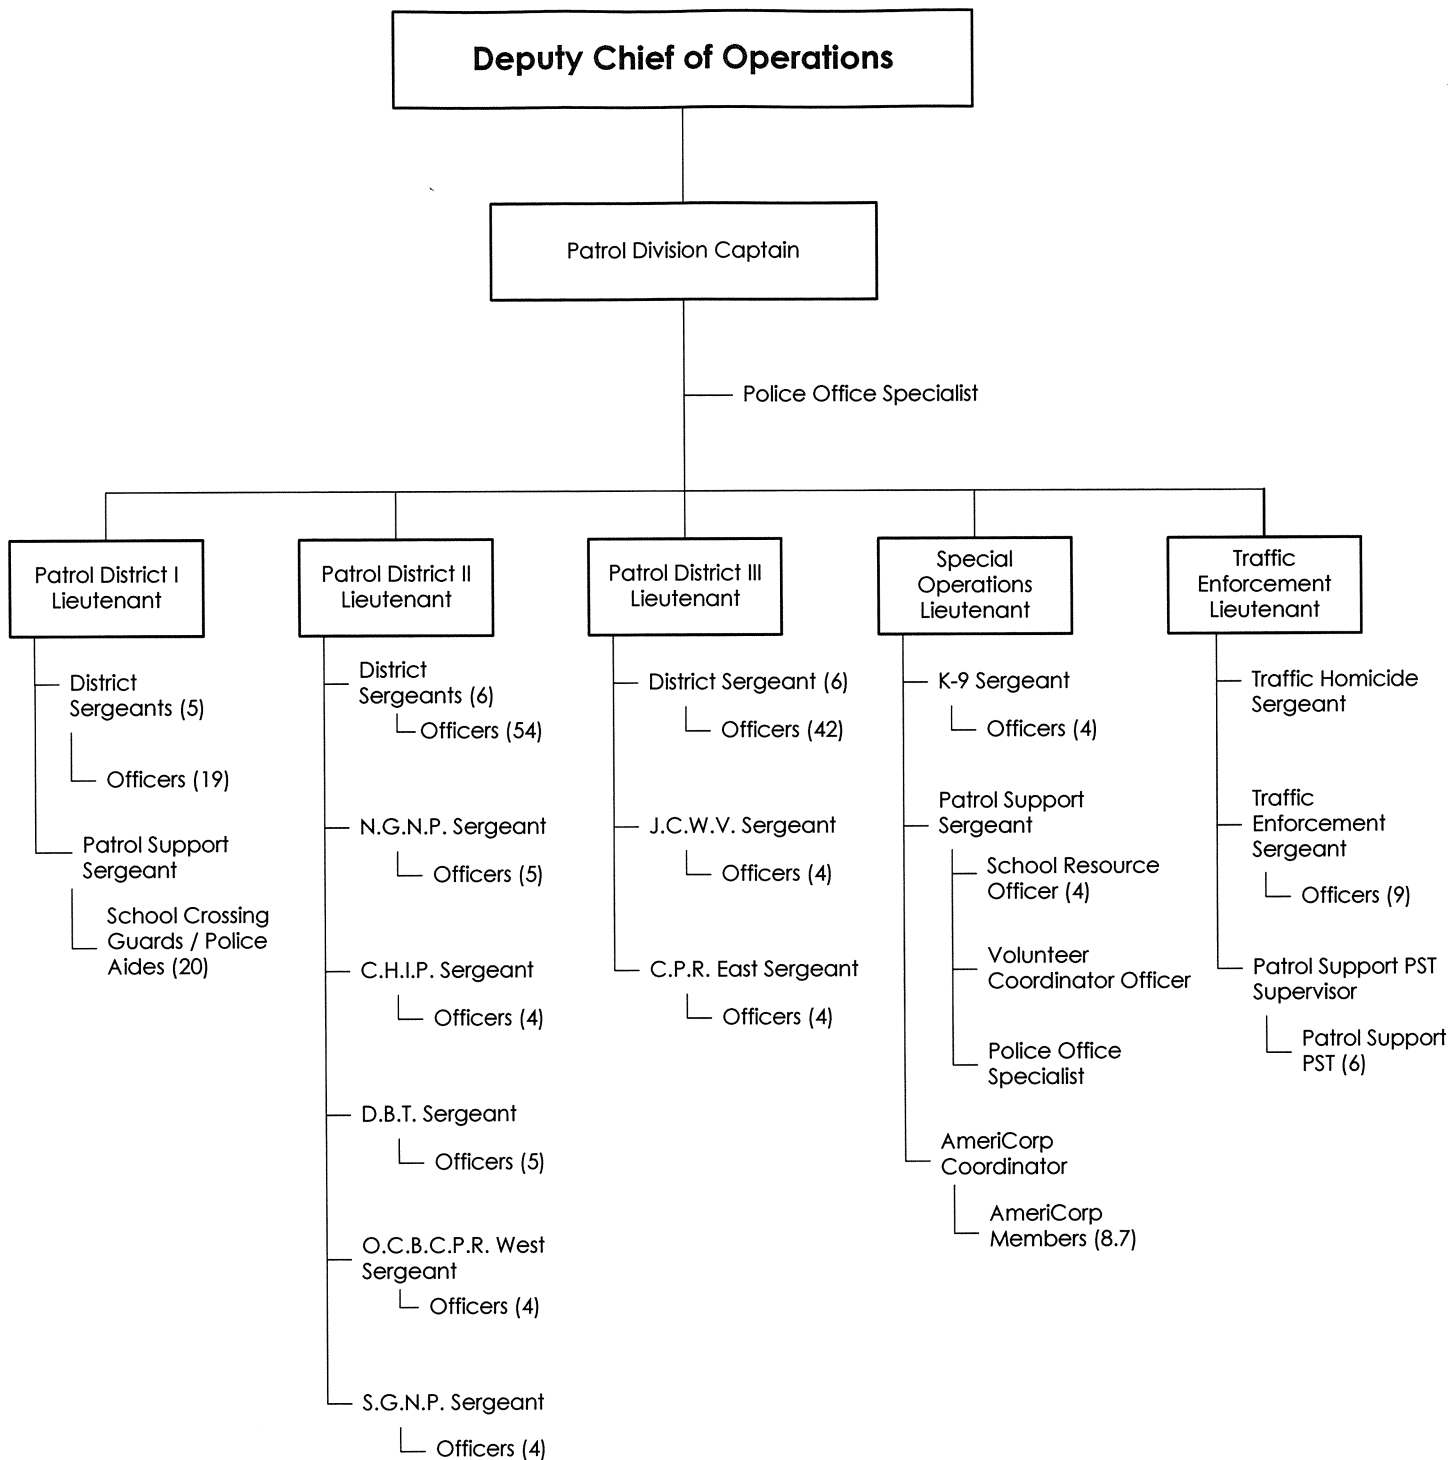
Deputy Chief of Operations

Patrol Division Captain

Police Office Specialist

Patrol District I Lieutenant

District Sergeants (5)

Officers (19)

Patrol Support Sergeant

School Crossing Guards / Police Aides (20)

Patrol District II Lieutenant

District Sergeants (6)

Officers (54)

N.G.N.P. Sergeant

Officers (5)

C.H.I.P. Sergeant

Officers (4)

D.B.T. Sergeant

Officers (5)

O.C.B.C.P.R. West Sergeant

Officers (4)

S.G.N.P. Sergeant

Officers (4)

Patrol District III Lieutenant

District Sergeant (6)

Officers (42)

J.C.W.V. Sergeant

Officers (4)

C.P.R. East Sergeant

Officers (4)

Special Operations Lieutenant

K-9 Sergeant

Officers (4)

Patrol Support Sergeant

School Resource Officer (4)

Volunteer Coordinator Officer

Police Office Specialist

AmeriCorp Coordinator

AmeriCorp Members (8.7)

Traffic Enforcement Lieutenant

Traffic Homicide Sergeant

Traffic Enforcement Sergeant

Officers (9)

Patrol Support PST Supervisor

Patrol Support PST (6)